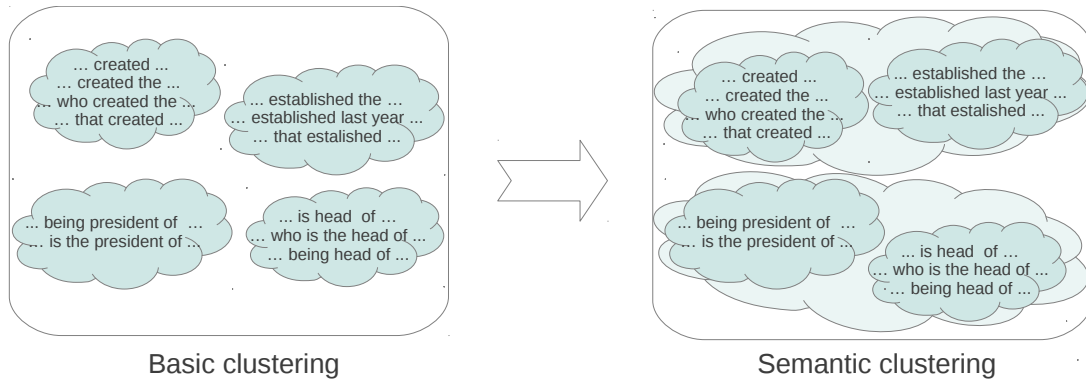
… created …
… created the …
… who created the …
… that created …

… established the …
… established last year …
… that estalished …

… being president of …
… is the president of …

… is head of …
… who is the head of …
… being head of …

Basic clustering

… created …
… created the …
… who created the …
… that created …

… established the …
… established last year …
… that estalished …

… being president of …
… is the president of …

… is head of …
… who is the head of …
… being head of …

Semantic clustering